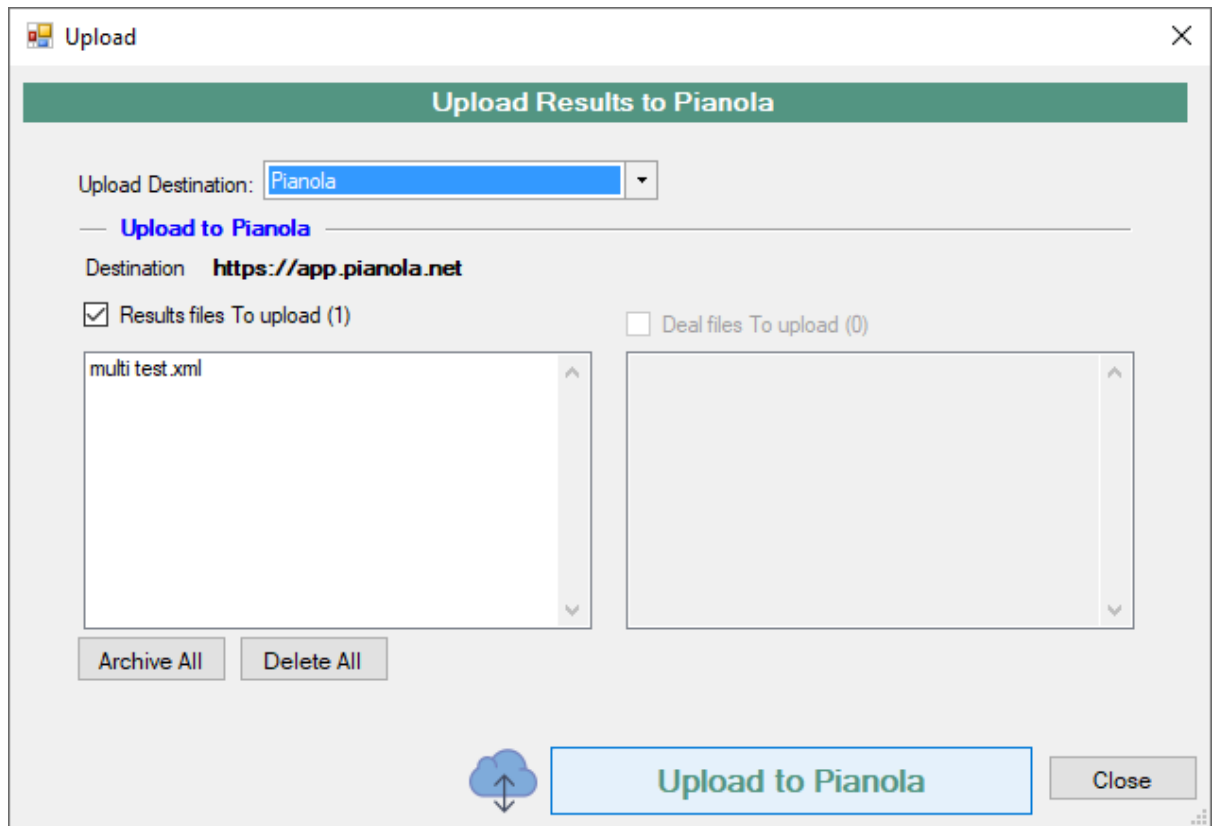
Upload

Upload Results to Pianola

Upload Destination: Pianola

Upload to Pianola

Destination https://app.pianola.net

Results files To upload (1)

Deal files To upload (0)

multi test.xml

Archive All

Delete All

Upload to Pianola

Close